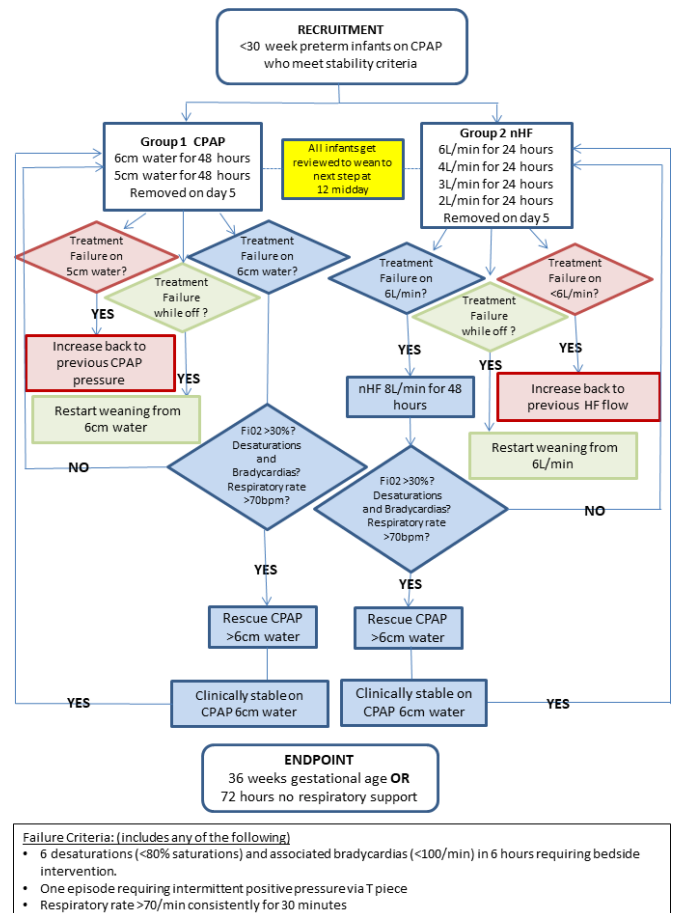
RECRUITMENT
<30 week preterm infants on CPAP who meet stability criteria

Group 1 CPAP
6cm water for 48 hours
5cm water for 48 hours
Removed on day 5

All infants get reviewed to wean to next step at 12 midday

Group 2 nHF
6L/min for 24 hours
4L/min for 24 hours
3L/min for 24 hours
2L/min for 24 hours
Removed on day 5

Treatment Failure on 5cm water?

Treatment Failure on 6cm water?

Treatment Failure while off ?

YES

Increase back to previous CPAP pressure

YES

Restart weaning from 6cm water

Treatment Failure on 6L/min?

Treatment Failure on <6L/min?

Treatment Failure while off ?

YES

YES

YES

nHF 8L/min for 48 hours

Increase back to previous HF flow

Restart weaning from 6L/min

NO

Fi02 >30%? Desaturations and Bradycardias? Respiratory rate >70bpm?

Fi02 >30%? Desaturations and Bradycardias? Respiratory rate >70bpm?

NO

YES

YES

Rescue CPAP >6cm water

Rescue CPAP >6cm water

YES

Clinically stable on CPAP 6cm water

Clinically stable on CPAP 6cm water

YES

ENDPOINT
36 weeks gestational age OR
72 hours no respiratory support

Failure Criteria: (includes any of the following)
• 6 desaturations (<80% saturations) and associated bradycardias (<100/min) in 6 hours requiring bedside intervention.
• One episode requiring intermittent positive pressure via T piece
• Respiratory rate >70/min consistently for 30 minutes